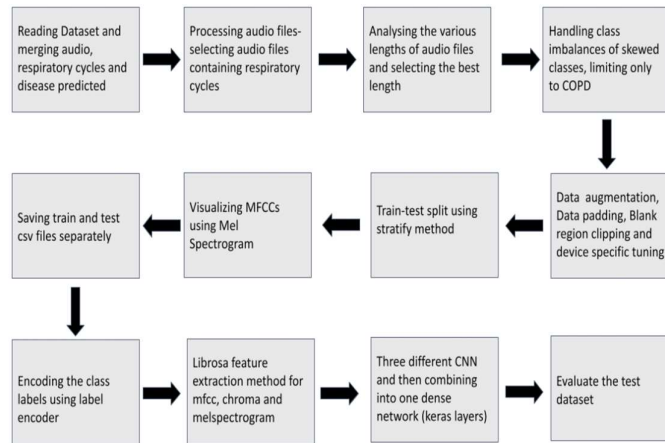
Reading Dataset and merging audio, respiratory cycles and disease predicted

Processing audio files-selecting audio files containing respiratory cycles

Analysing the various lengths of audio files and selecting the best length

Handling class imbalances of skewed classes, limiting only to COPD

Data augmentation, Data padding, Blank region clipping and device specific tuning

Train-test split using stratify method

Visualizing MFCCs using Mel Spectrogram

Saving train and test csv files separately

Encoding the class labels using label encoder

Librosa feature extraction method for mfcc, chroma and melspectrogram

Three different CNN and then combining into one dense network (keras layers)

Evaluate the test dataset